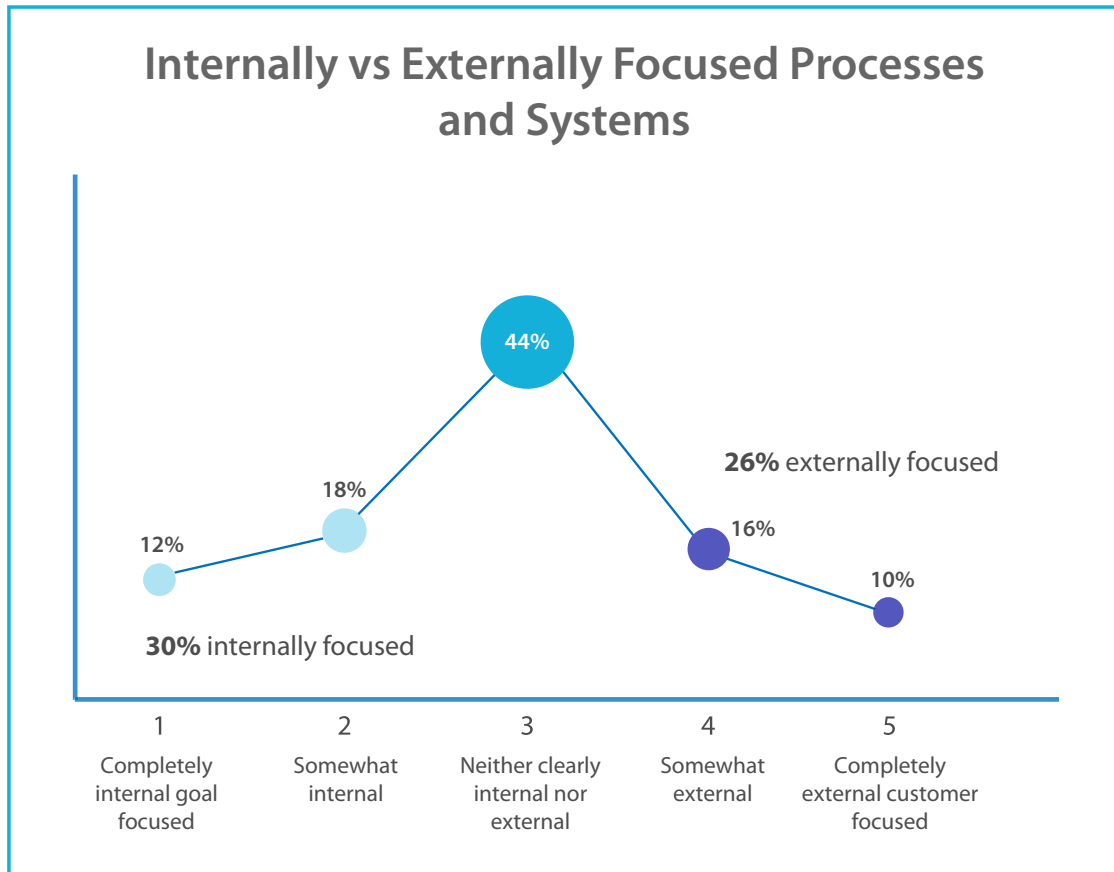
Internally vs Externally Focused Processes and Systems

44%

26% externally focused

18%

16%

12%

10%

30% internally focused

1
Completely internal goal focused

2
Somewhat internal

3
Neither clearly internal nor external

4
Somewhat external

5
Completely external customer focused